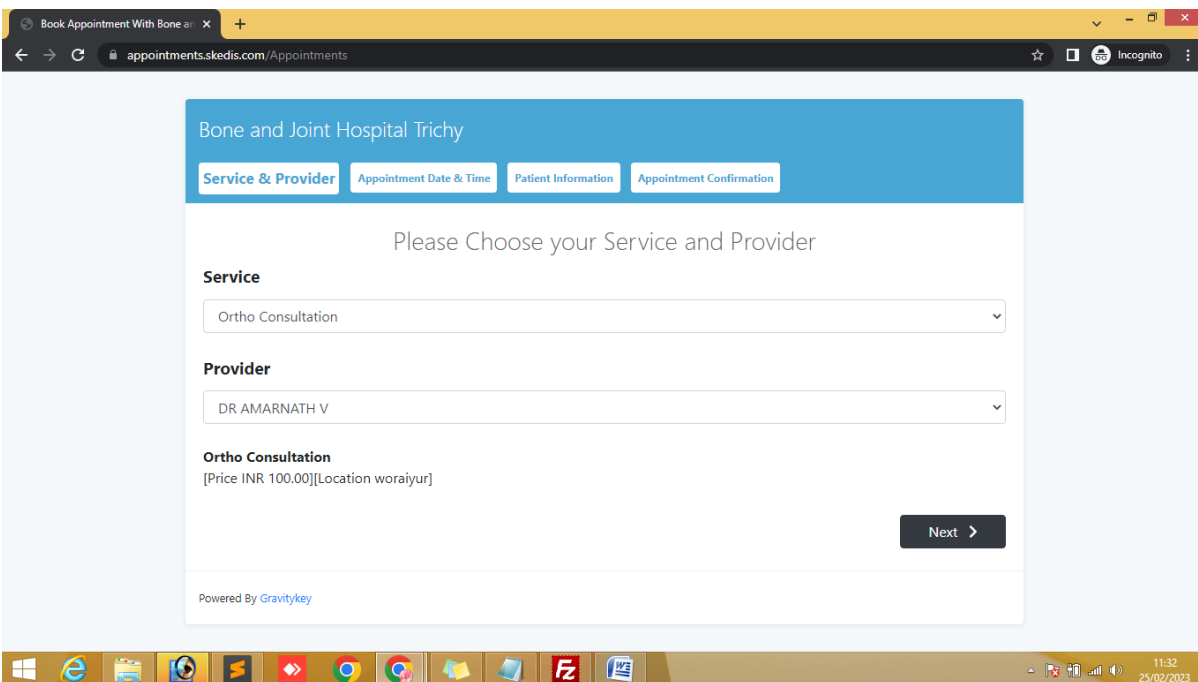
Book Appointment With Bone ar

appointments.skedis.com/Appointments

Incognito

Bone and Joint Hospital Trichy

Service & Provider
Appointment Date & Time
Patient Information
Appointment Confirmation

Please Choose your Service and Provider

Service

Ortho Consultation

Provider

DR AMARNATH V

Ortho Consultation
[Price INR 100.00][Location woraiyur]

Next

Powered By Gravitykey

11:32
25/02/2023